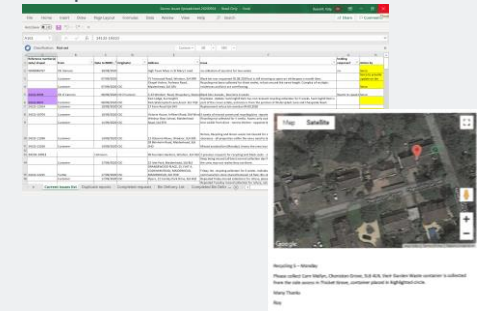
File Home Insert Draw Page Layout Formulas Data Review View Help

Share Comments

Classification: Not set

Map Satellite

Google

Recycling 1 – Monday

Please collect Cam Walker, Chorister Grove, SUI 4LN. Their Garden Waste container is collected from the side access in Thicket Grove, container placed in highlighted circle.

Many Thanks

Ros

Current Issues list Duplicate Issues Completed requests Bin Delivery List Completed Bin Deliv